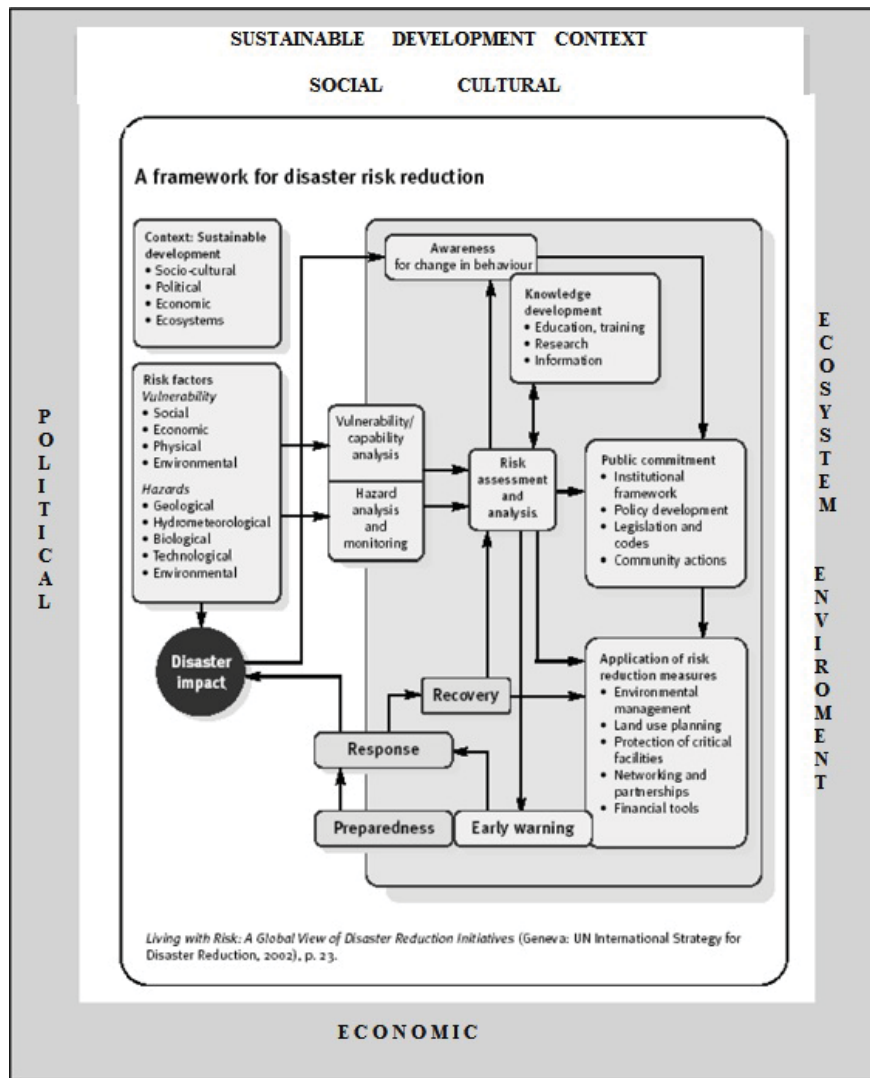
SUSTAINABLE DEVELOPMENT CONTEXT

SOCIAL CULTURAL

POLITICAL

ECOSYSTEM

ENVIROMENT

A framework for disaster risk reduction

Context: Sustainable development
• Socio-cultural
• Political
• Economic
• Ecosystems

Risk factors
*Vulnerability*
• Social
• Economic
• Physical
• Environmental

*Hazards*
• Geological
• Hydrometeorological
• Biological
• Technological
• Environmental

Disaster impact

Awareness for change in behaviour

Knowledge development
• Education, training
• Research
• Information

Vulnerability/ capability analysis

Hazard analysis and monitoring

Risk assessment and analysis

Public commitment
• Institutional framework
• Policy development
• Legislation and codes
• Community actions

Application of risk reduction measures
• Environmental management
• Land use planning
• Protection of critical facilities
• Networking and partnerships
• Financial tools

Recovery

Response

Preparedness

Early warning

*Living with Risk: A Global View of Disaster Reduction Initiatives* (Geneva: UN International Strategy for Disaster Reduction, 2002), p. 23.

ECONOMIC